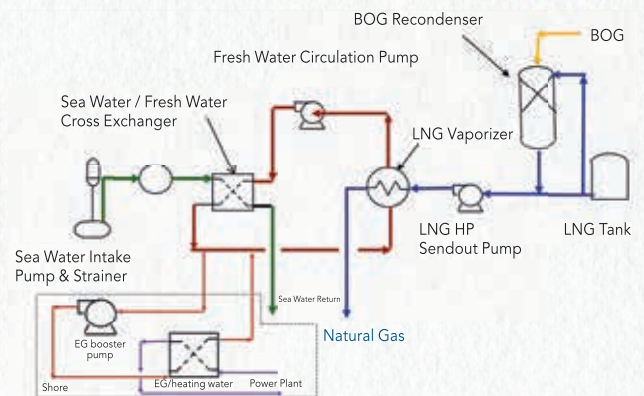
BOG Recondenser

BOG

Fresh Water Circulation Pump

Sea Water / Fresh Water Cross Exchanger

LNG Vaporizer

LNG HP Sendout Pump

LNG Tank

Sea Water Intake Pump & Strainer

Sea Water Return

Natural Gas

EG booster pump

Shore

EG/heating water

Power Plant